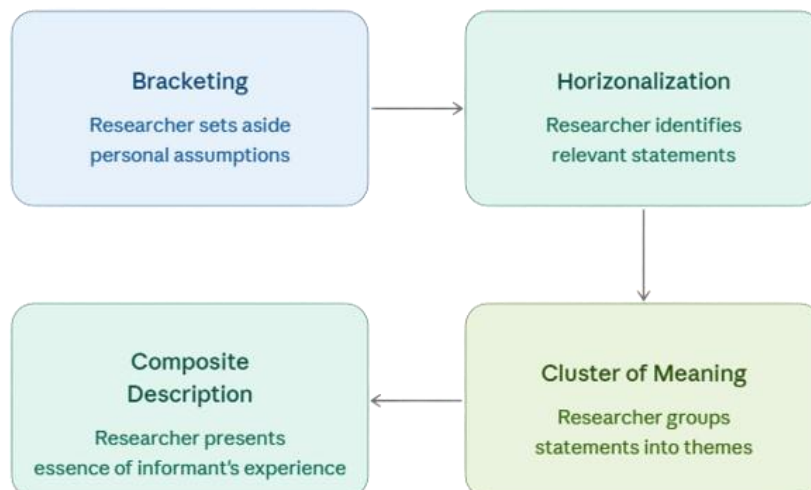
Bracketing

Researcher sets aside personal assumptions

Horizonalization

Researcher identifies relevant statements

Cluster of Meaning

Researcher groups statements into themes

Composite Description

Researcher presents essence of informant's experience